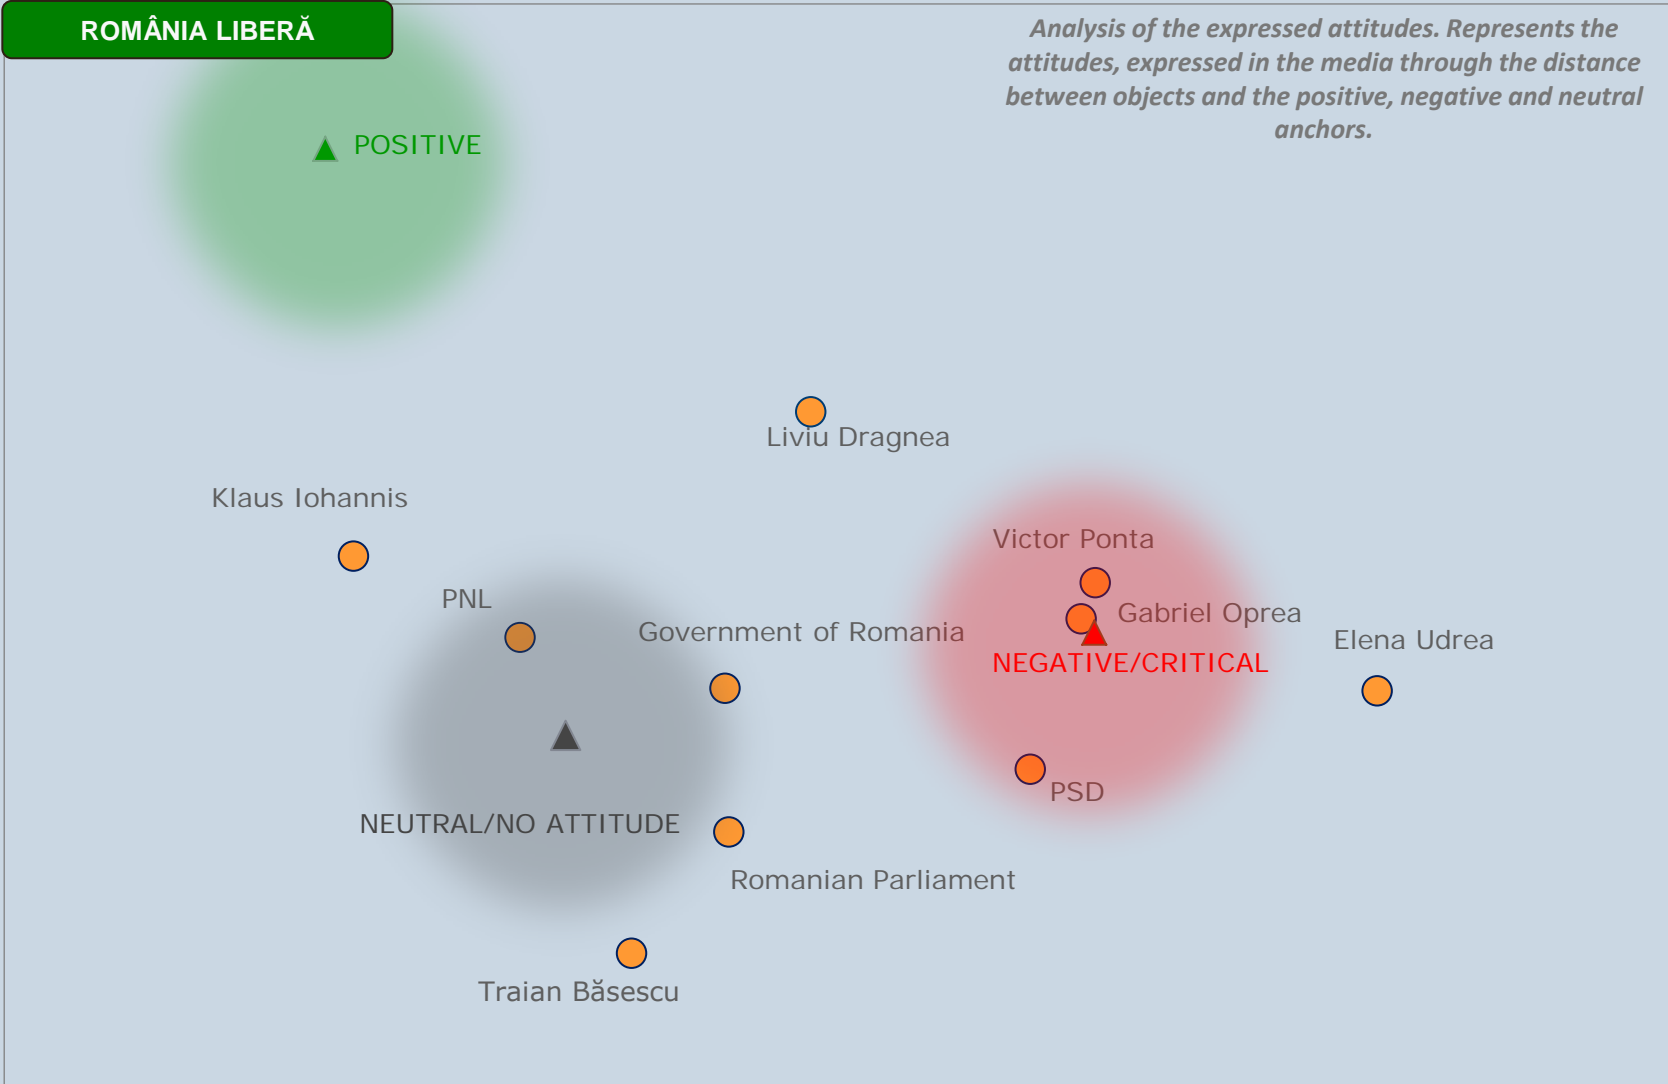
ROMÂNIA LIBERĂ

Analysis of the expressed attitudes. Represents the attitudes, expressed in the media through the distance between objects and the positive, negative and neutral anchors.

POSITIVE

Liviu Dragnea

Klaus Iohannis

Victor Ponta

PNL

Gabriel Oprea

Government of Romania

Elena Udrea

NEGATIVE/CRITICAL

PSD

NEUTRAL/NO ATTITUDE

Romanian Parliament

Traian Băsescu